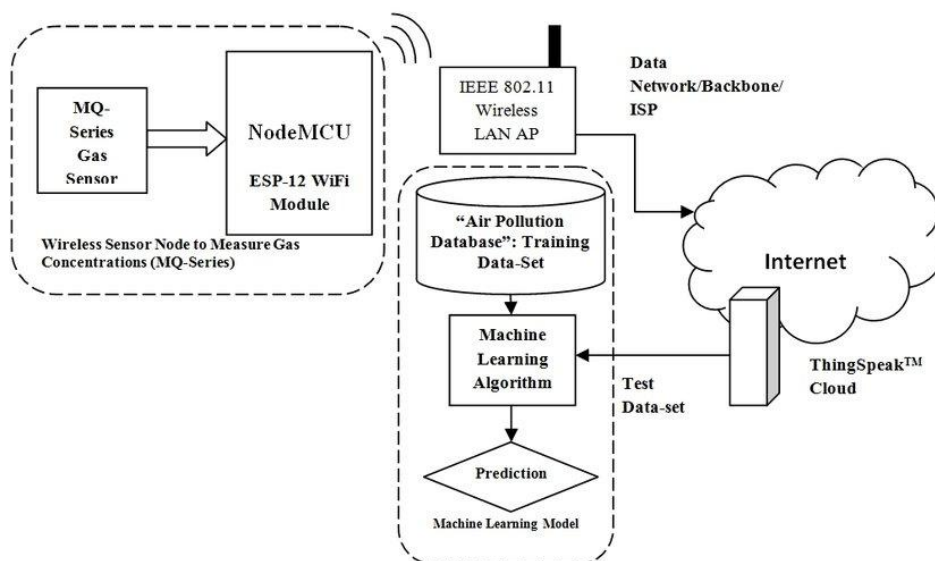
MQ-Series Gas Sensor

NodeMCU

ESP-12 WiFi Module

Wireless Sensor Node to Measure Gas Concentrations (MQ-Series)

IEEE 802.11 Wireless LAN AP

Data Network/Backbone/ ISP

"Air Pollution Database": Training Data-Set

Internet

Machine Learning Algorithm

Test Data-set

ThingSpeak$^{TM}$ Cloud

Prediction

Machine Learning Model